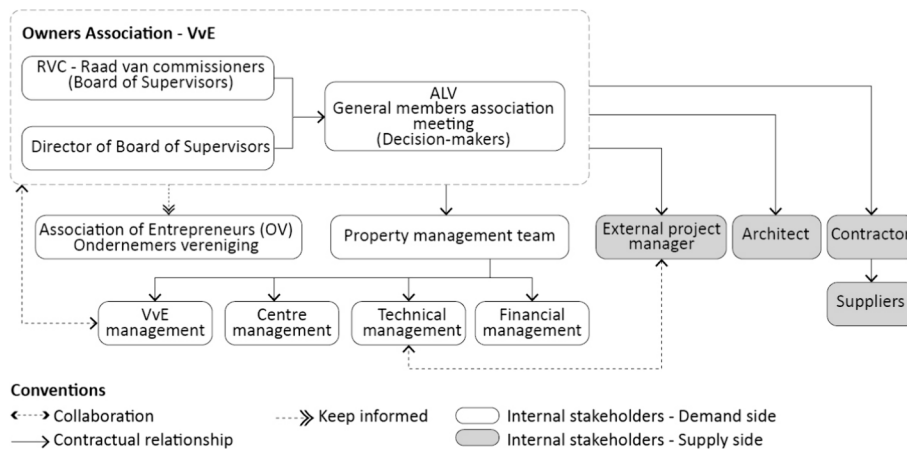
Owners Association - VvE

RVC - Raad van commissioners (Board of Supervisors)

Director of Board of Supervisors

ALV
General members association meeting
(Decision-makers)

Association of Entrepreneurs (OV)
Ondernemers vereniging

Property management team

External project manager

Architect

Contractor

Suppliers

VvE management

Centre management

Technical management

Financial management

Conventions

Collaboration

Contractual relationship

Keep informed

Internal stakeholders - Demand side

Internal stakeholders - Supply side